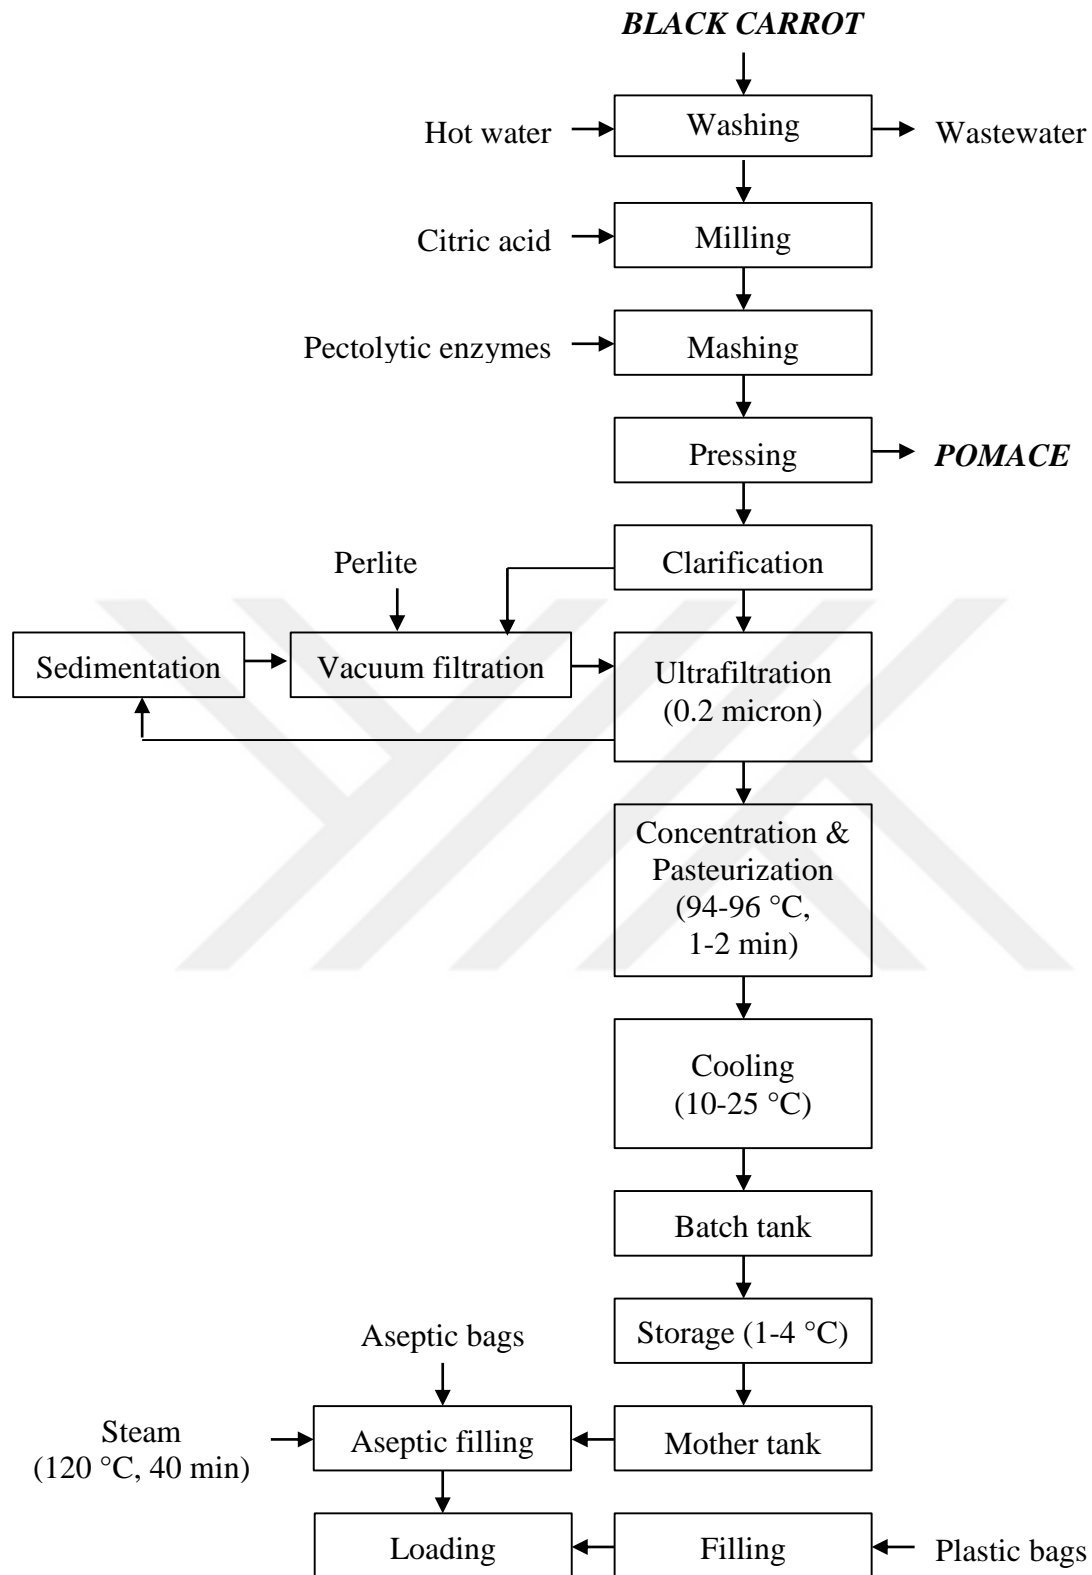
BLACK CARROT

Hot water
Washing
Wastewater

Citric acid
Milling

Pectolytic enzymes
Mashing

Pressing
POMACE

Clarification

Perlite

Sedimentation
Vacuum filtration
Ultrafiltration (0.2 micron)

Concentration & Pasteurization (94-96 °C, 1-2 min)

Cooling (10-25 °C)

Batch tank

Storage (1-4 °C)

Aseptic bags

Steam (120 °C, 40 min)
Aseptic filling
Mother tank

Loading
Filling
Plastic bags